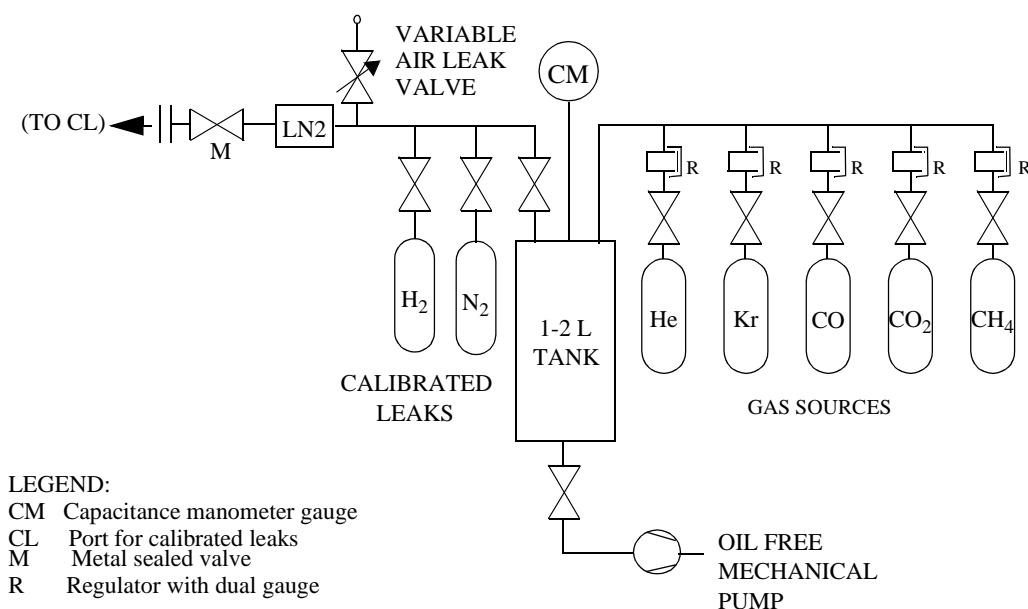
VARIABLE AIR LEAK VALVE

CM

(TO CL)

M

LN2

R R R R R

$H_2$

$N_2$

1-2 L TANK

He

Kr

CO

$CO_2$

$CH_4$

CALIBRATED LEAKS

GAS SOURCES

LEGEND:
CM Capacitance manometer gauge
CL Port for calibrated leaks
M Metal sealed valve
R Regulator with dual gauge

OIL FREE MECHANICAL PUMP